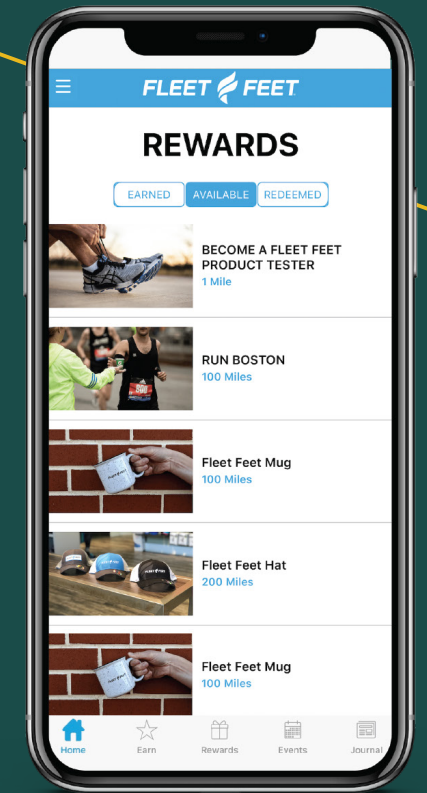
FLEET FEET

REWARDS

EARNED AVAILABLE REDEEMED

BECOME A FLEET FEET PRODUCT TESTER
1 Mile

RUN BOSTON
100 Miles

Fleet Feet Mug
100 Miles

Fleet Feet Hat
200 Miles

Fleet Feet Mug
100 Miles

Home Earn Rewards Events Journal